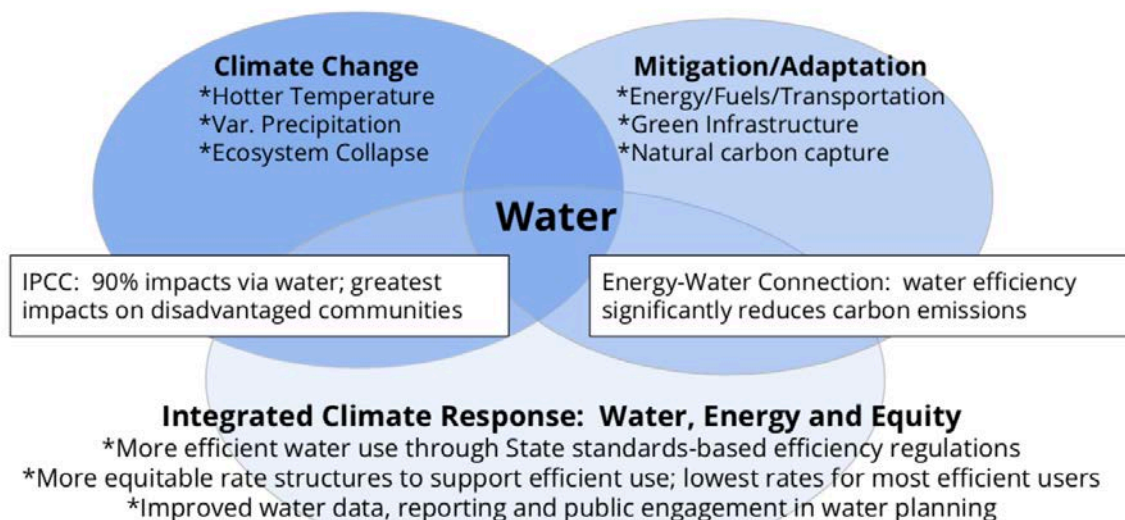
Climate Change
*Hotter Temperature
*Var. Precipitation
*Ecosystem Collapse

Mitigation/Adaptation
*Energy/Fuels/Transportation
*Green Infrastructure
*Natural carbon capture

Water

IPCC: 90% impacts via water; greatest impacts on disadvantaged communities

Energy-Water Connection: water efficiency significantly reduces carbon emissions

Integrated Climate Response: Water, Energy and Equity
*More efficient water use through State standards-based efficiency regulations
*More equitable rate structures to support efficient use; lowest rates for most efficient users
*Improved water data, reporting and public engagement in water planning